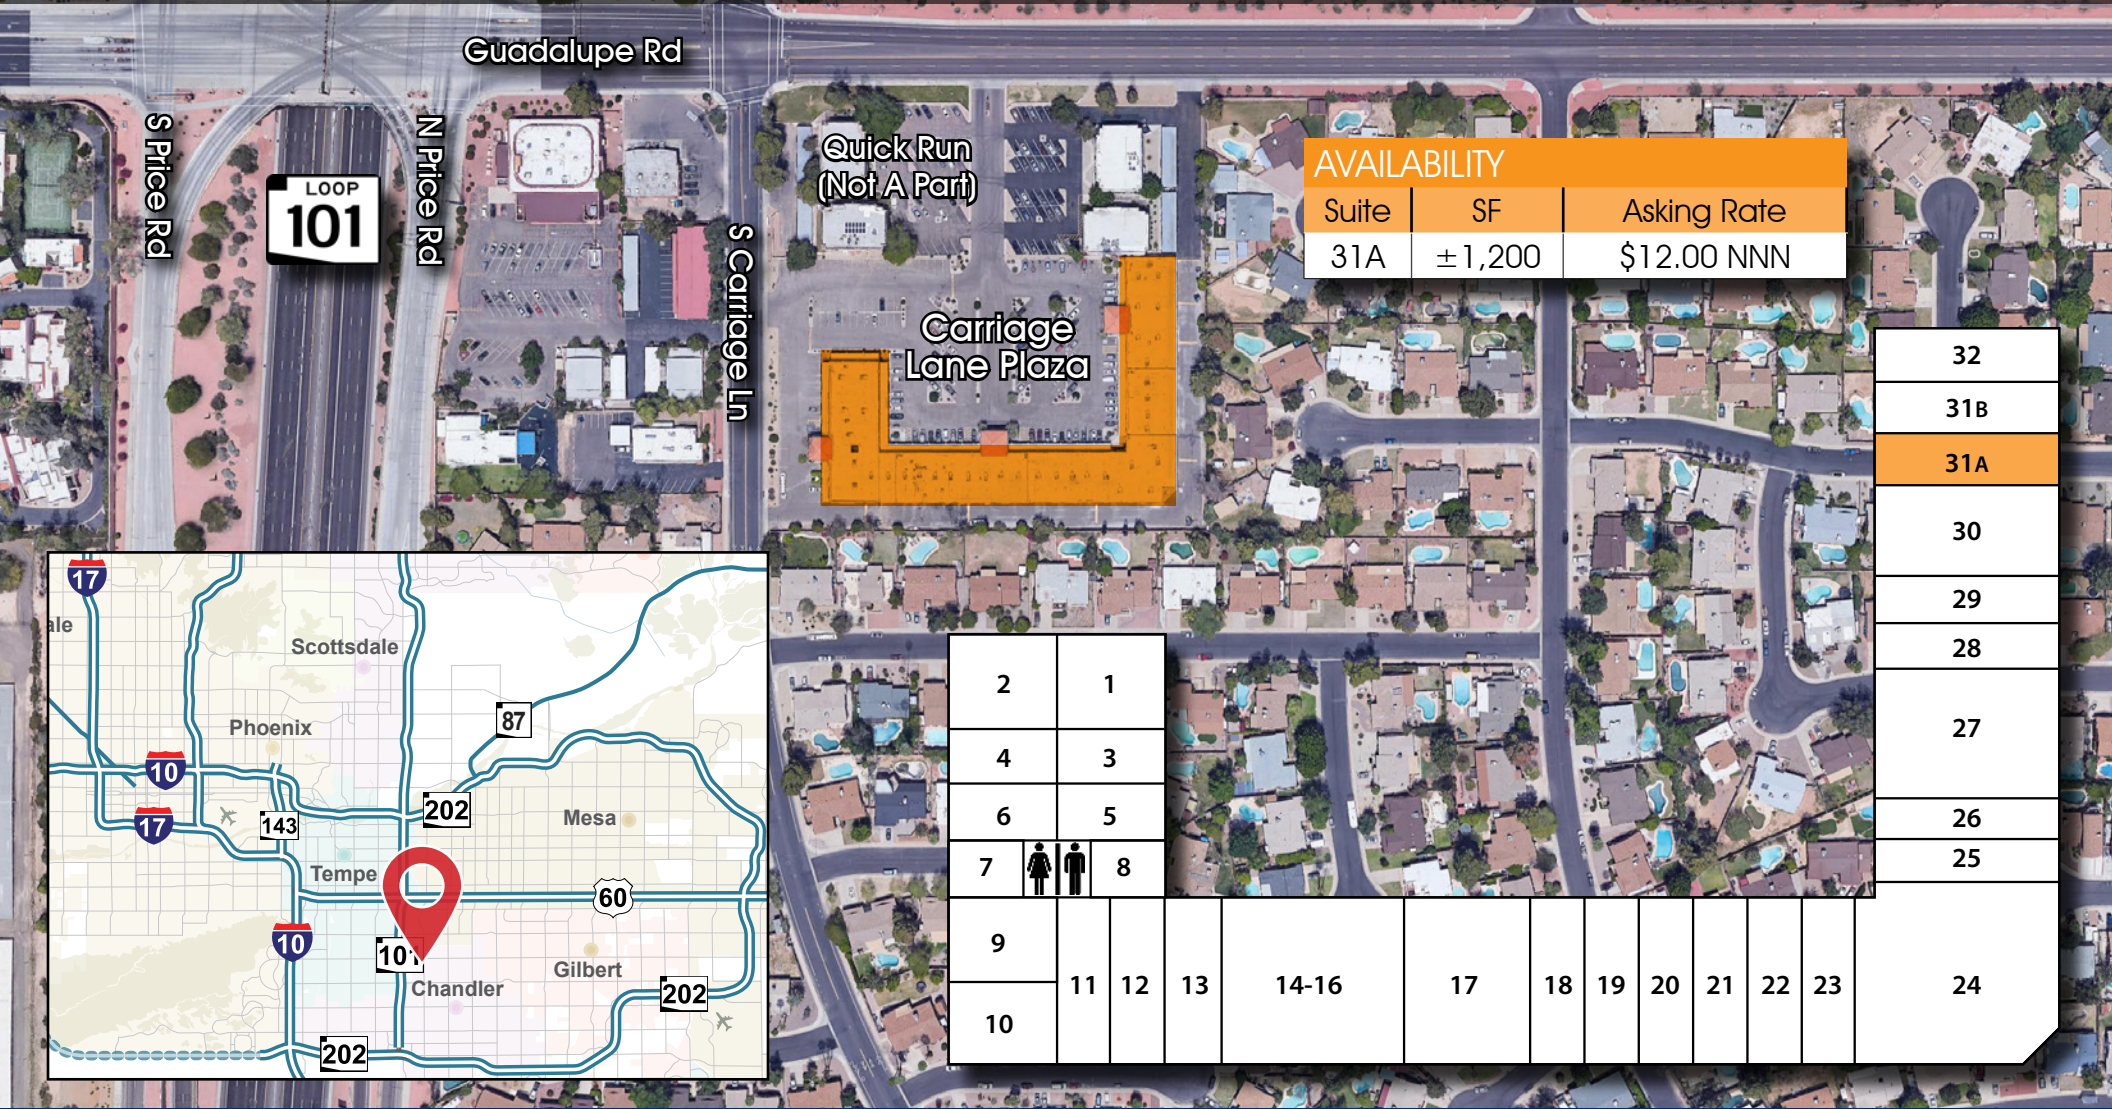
Guadalupe Rd

S Price Rd

LOOP 101

N Price Rd

S Carriage Ln

Quick Run (Not A Part)

Carriage Lane Plaza

AVAILABILITY

| Suite | SF | Asking Rate |
|---|---|---|
| 31A | ±1,200 | $12.00 NNN |

32
31B
31A
30
29
28
27
26
25

2
1
4
3
6
5
7
8
9
10
11
12
13
14-16
17
18
19
20
21
22
23
24

17
ale
Scottsdale
Phoenix
87
10
17
143
202
Mesa
Tempe
60
10
101
Chandler
Gilbert
202
202